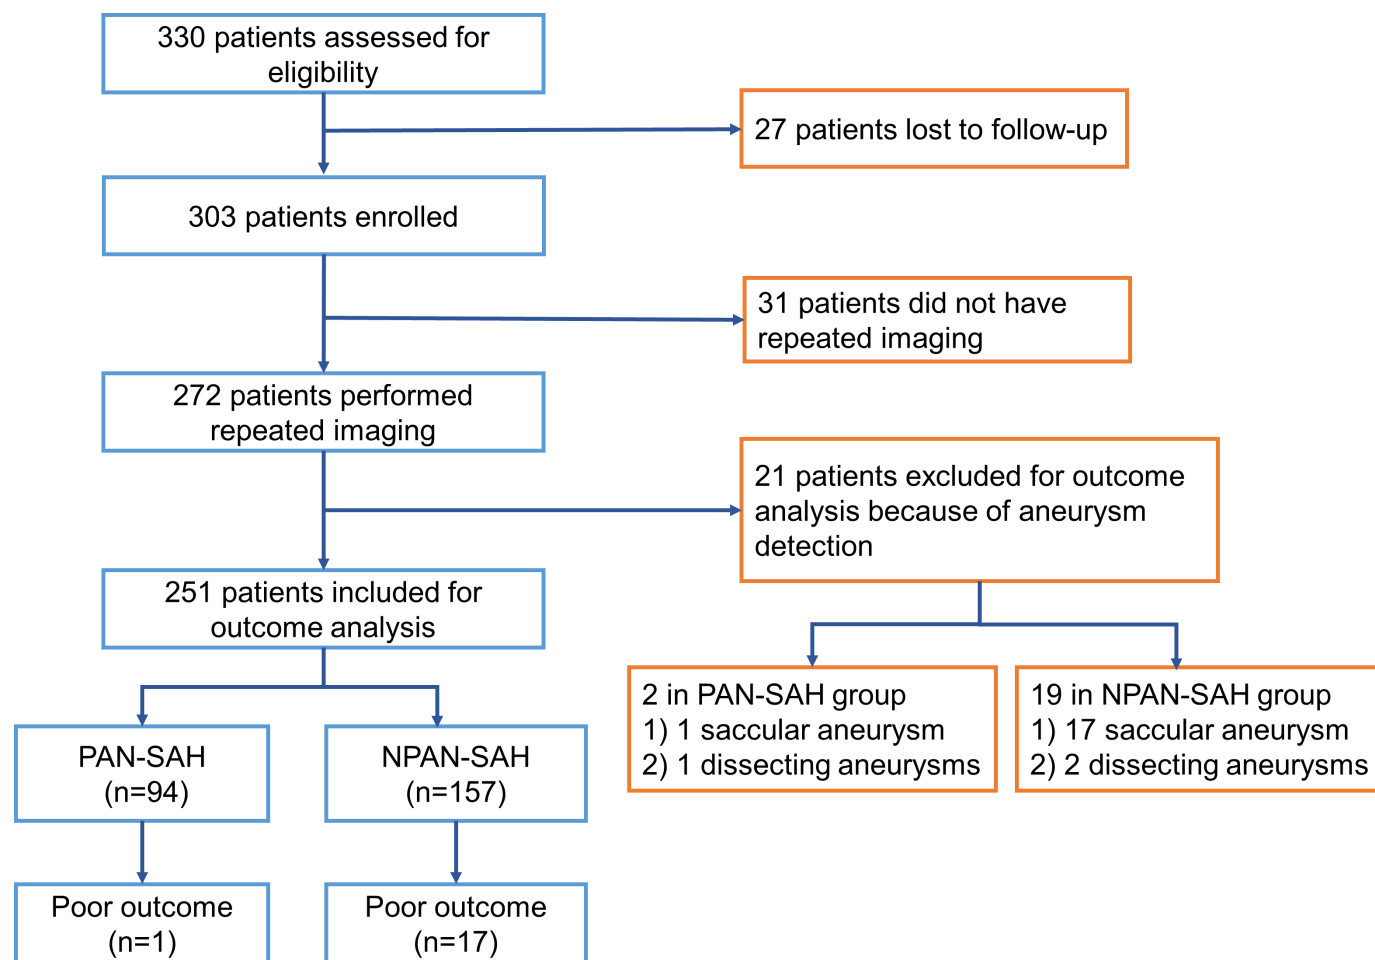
330 patients assessed for eligibility

27 patients lost to follow-up

303 patients enrolled

31 patients did not have repeated imaging

272 patients performed repeated imaging

21 patients excluded for outcome analysis because of aneurysm detection

251 patients included for outcome analysis

2 in PAN-SAH group
1) 1 saccular aneurysm
2) 1 dissecting aneurysms

19 in NPAN-SAH group
1) 17 saccular aneurysm
2) 2 dissecting aneurysms

PAN-SAH (n=94)

NPAN-SAH (n=157)

Poor outcome (n=1)

Poor outcome (n=17)